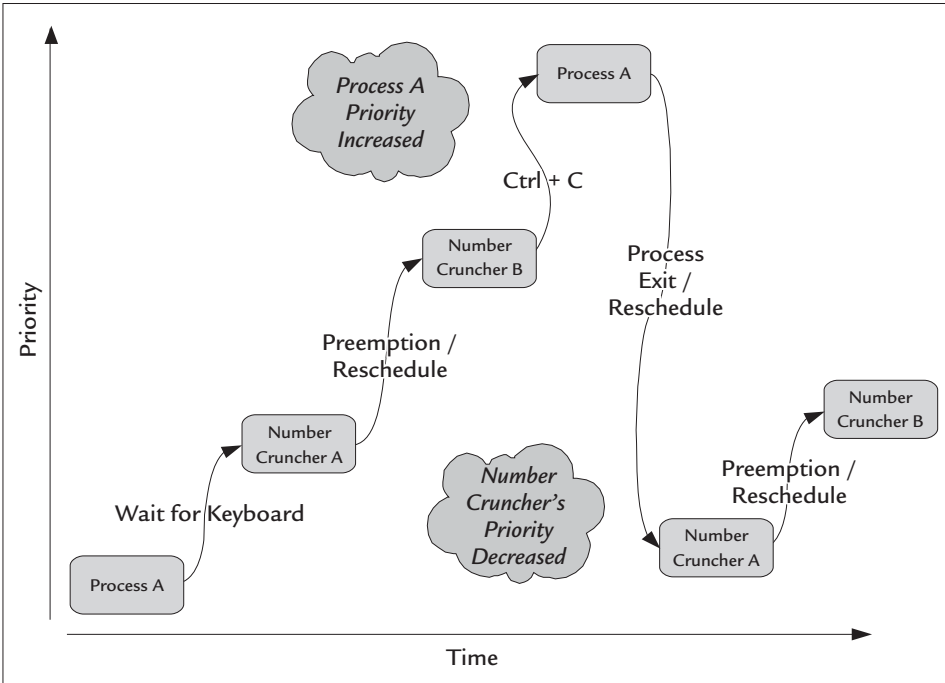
Process A Priority Increased

Process A

Ctrl + C

Number Cruncher B

Process Exit / Reschedule

Priority

Preemption / Reschedule

Number Cruncher A

Number Cruncher B

Preemption / Reschedule

Number Cruncher's Priority Decreased

Wait for Keyboard

Process A

Number Cruncher A

Time